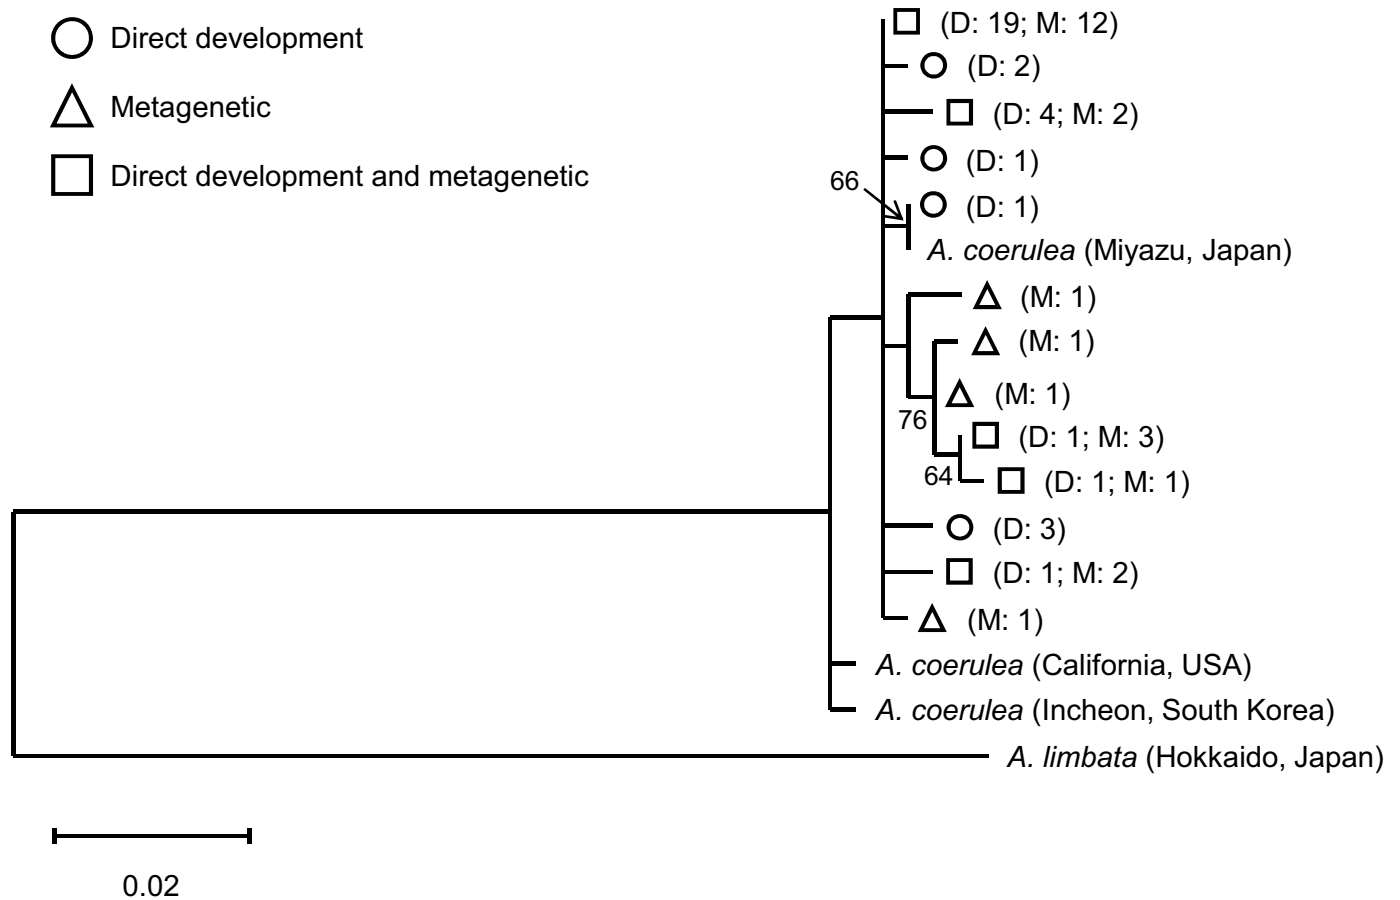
Direct development

Metagenetic

Direct development and metagenetic

(D: 19; M: 12)
(D: 2)
(D: 4; M: 2)
(D: 1)
66
(D: 1)
*A. coerulea* (Miyazu, Japan)
(M: 1)
(M: 1)
(M: 1)
76
(D: 1; M: 3)
64
(D: 1; M: 1)
(D: 3)
(D: 1; M: 2)
(M: 1)
*A. coerulea* (California, USA)
*A. coerulea* (Incheon, South Korea)
*A. limbata* (Hokkaido, Japan)

0.02